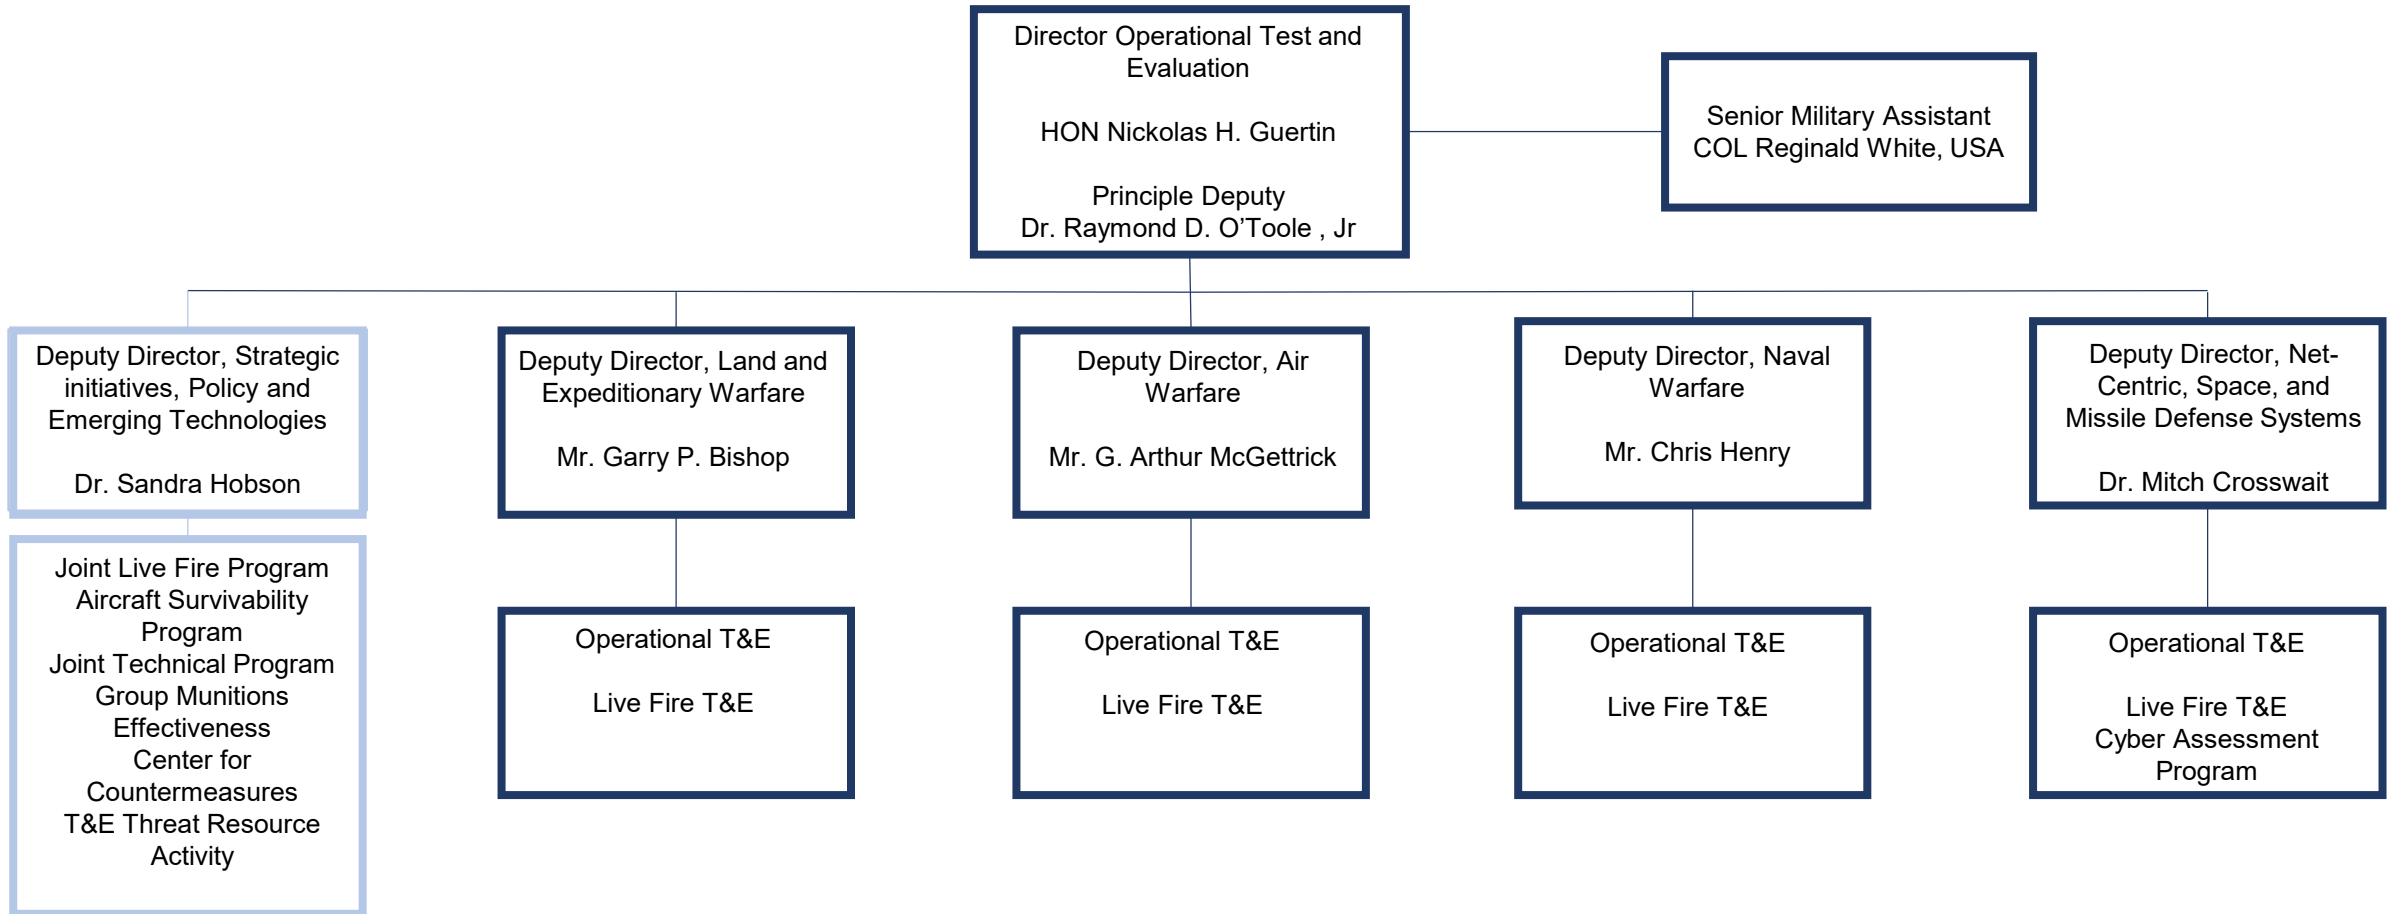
Director Operational Test and Evaluation

HON Nickolas H. Guertin

Principle Deputy
Dr. Raymond D. O'Toole , Jr

Senior Military Assistant
COL Reginald White, USA

Deputy Director, Strategic initiatives, Policy and Emerging Technologies

Dr. Sandra Hobson

Joint Live Fire Program
Aircraft Survivability Program
Joint Technical Program Group Munitions Effectiveness
Center for Countermeasures
T&E Threat Resource Activity

Deputy Director, Land and Expeditionary Warfare

Mr. Garry P. Bishop

Operational T&E

Live Fire T&E

Deputy Director, Air Warfare

Mr. G. Arthur McGettrick

Operational T&E

Live Fire T&E

Deputy Director, Naval Warfare

Mr. Chris Henry

Operational T&E

Live Fire T&E

Deputy Director, Net-Centric, Space, and Missile Defense Systems

Dr. Mitch Crosswait

Operational T&E

Live Fire T&E
Cyber Assessment Program